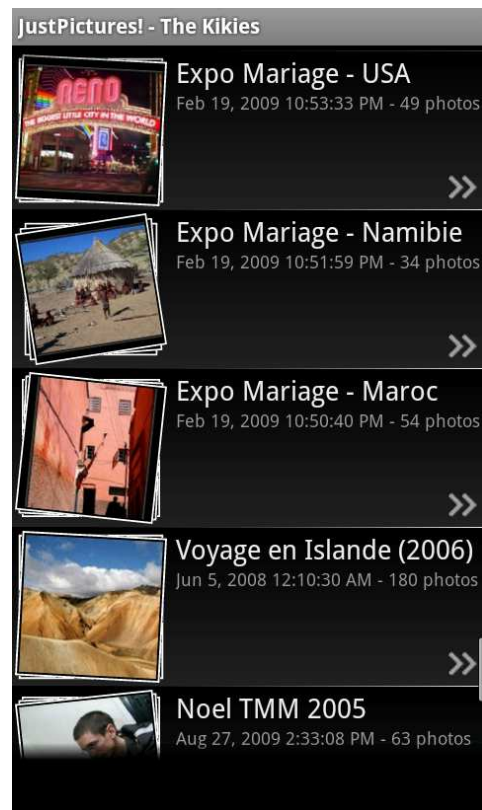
JustPictures! - The Kikies

Expo Mariage - USA
Feb 19, 2009 10:53:33 PM - 49 photos
»

Expo Mariage - Namibie
Feb 19, 2009 10:51:59 PM - 34 photos
»

Expo Mariage - Maroc
Feb 19, 2009 10:50:40 PM - 54 photos
»

Voyage en Islande (2006)
Jun 5, 2008 12:10:30 AM - 180 photos
»

Noel TMM 2005
Aug 27, 2009 2:33:08 PM - 63 photos